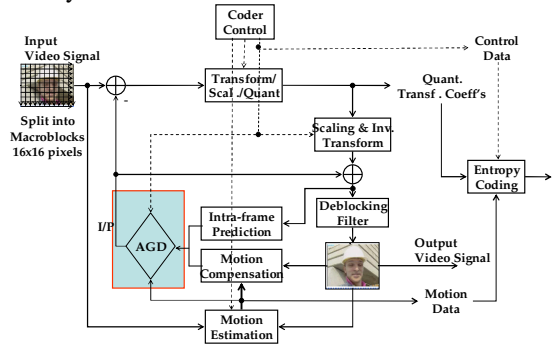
Input Video Signal

Split into Macroblocks 16x16 pixels

Coder Control

Control Data

Transform/ Scal./Quant

Quant. Transf. Coeff's

Scaling & Inv. Transform

Entropy Coding

Deblocking Filter

Intra-frame Prediction

I/P

AGD

Motion Compensation

Output Video Signal

Motion Data

Motion Estimation

-